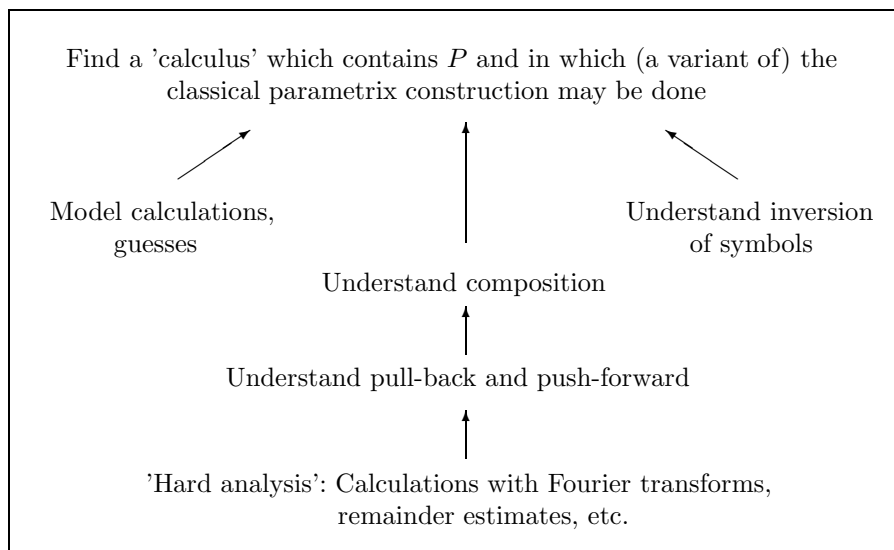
Find a 'calculus' which contains $P$ and in which (a variant of) the classical parametrix construction may be done

Model calculations, guesses

Understand inversion of symbols

Understand composition

Understand pull-back and push-forward

'Hard analysis': Calculations with Fourier transforms, remainder estimates, etc.